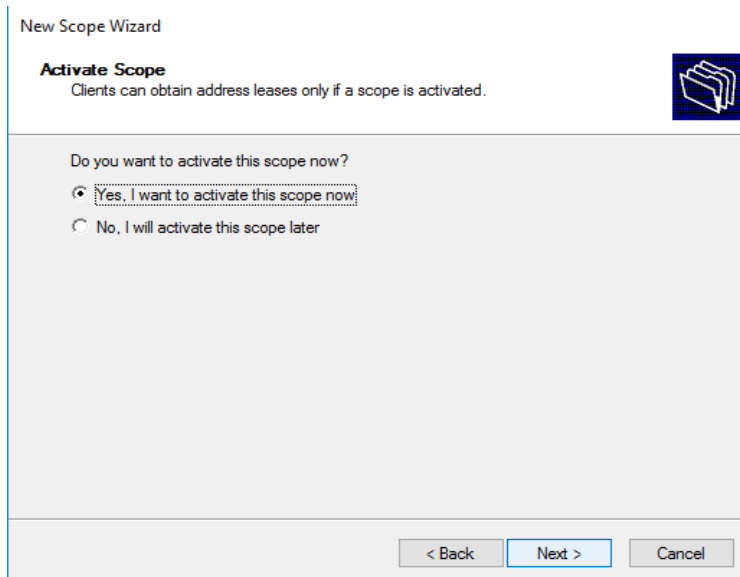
New Scope Wizard

Activate Scope
Clients can obtain address leases only if a scope is activated.

Do you want to activate this scope now?

Yes, I want to activate this scope now

No, I will activate this scope later

< Back

Next >

Cancel